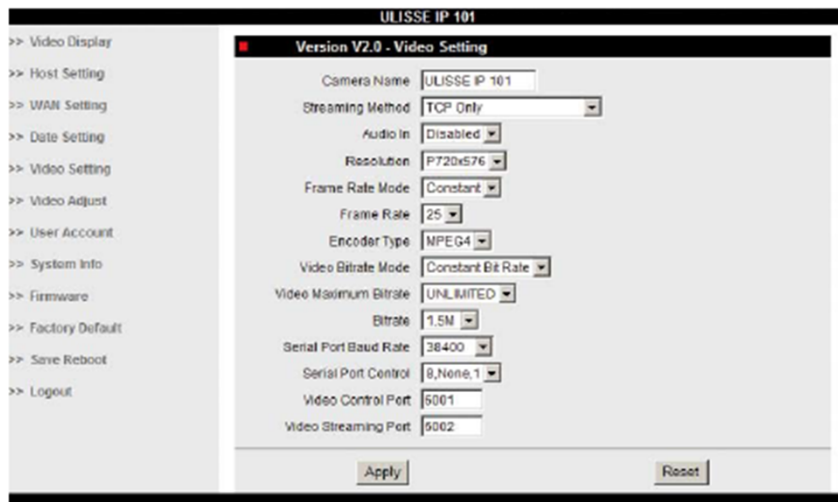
ULISSE IP 101

>> Video Display
>> Host Setting
>> WAN Setting
>> Date Setting
>> Video Setting
>> Video Adjust
>> User Account
>> System Info
>> Firmware
>> Factory Default
>> Save Reboot
>> Logout

Version V2.0 - Video Setting

Camera Name ULISSE IP 101
Streaming Method TCP Only
Audio In Disabled
Resolution P720x576
Frame Rate Mode Constant
Frame Rate 25
Encoder Type MPEG4
Video Bitrate Mode Constant Bit Rate
Video Maximum Bitrate UNLIMITED
Bitrate 1,5M
Serial Port Baud Rate 38400
Serial Port Control 8,None,1
Video Control Port 5001
Video Streaming Port 5002

Apply Reset